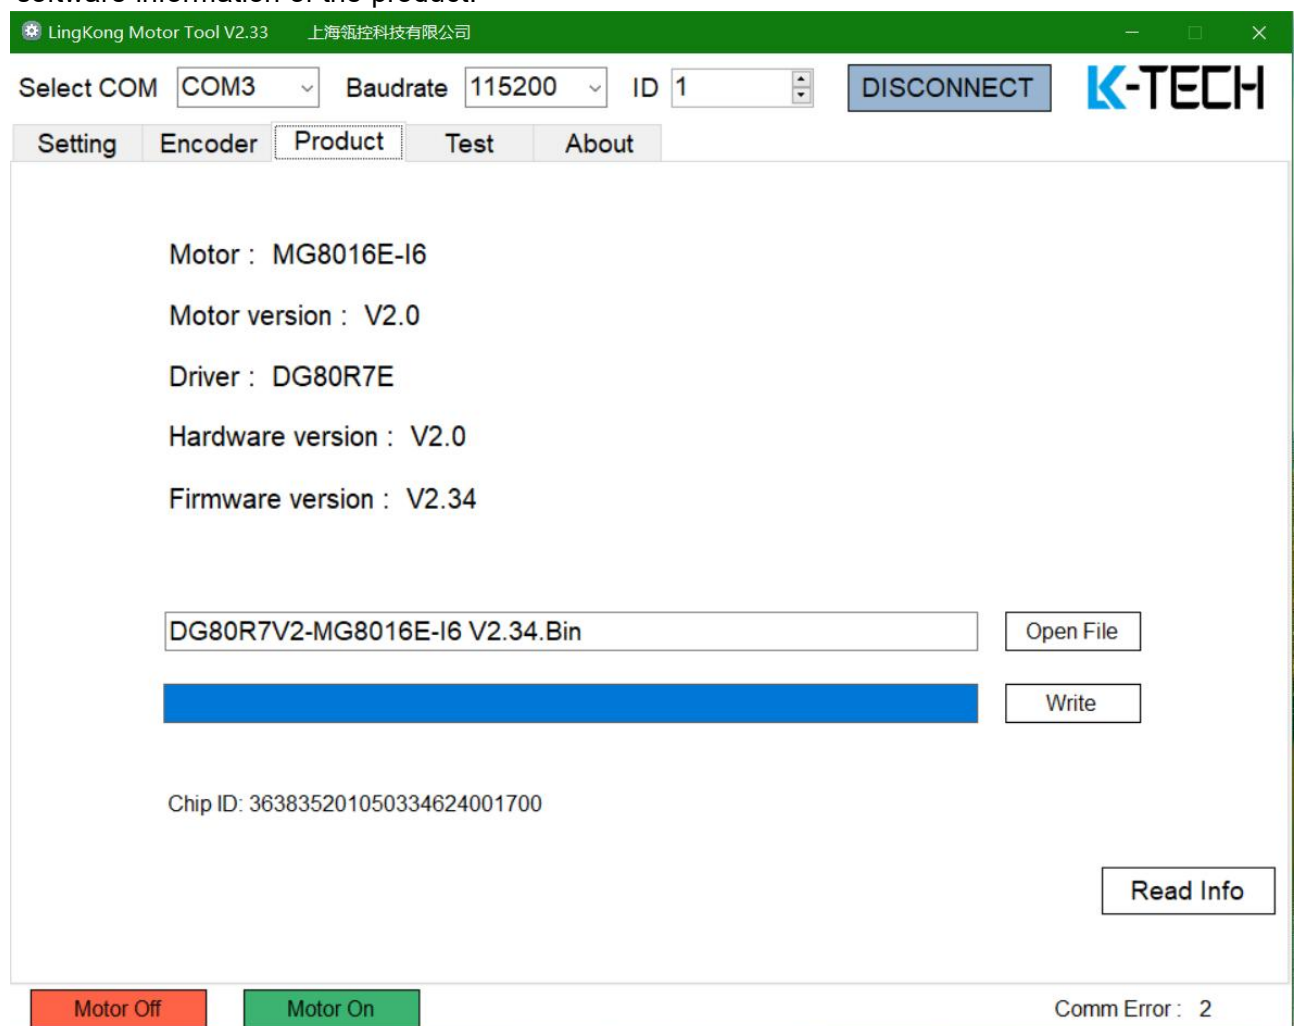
software information of the product.

LingKong Motor Tool V2.33 上海瓴控科技有限公司

Select COM COM3 Baudrate 115200 ID 1 DISCONNECT K-TECH

Setting Encoder Product Test About

Motor : MG8016E-I6

Motor version : V2.0

Driver : DG80R7E

Hardware version : V2.0

Firmware version : V2.34

DG80R7V2-MG8016E-I6 V2.34.Bin

Open File

Write

Chip ID: 3638352010503346240017 00

Read Info

Motor Off Motor On Comm Error : 2